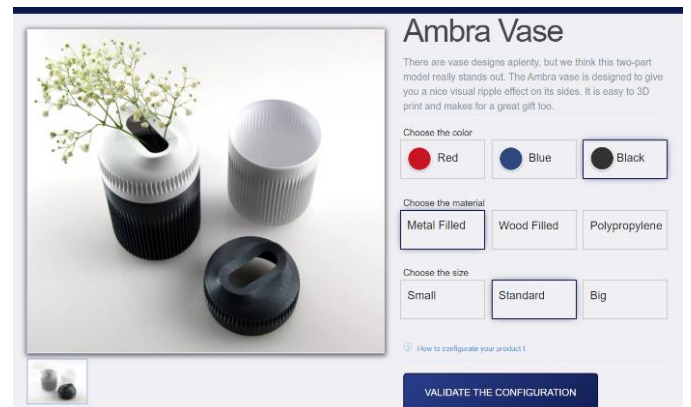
Ambra Vase

There are vase designs aplenty, but we think this two-part model really stands out. The Ambra vase is designed to give you a nice visual ripple effect on its sides. It is easy to 3D print and makes for a great gift too.

Choose the color

Red

Blue

Black

Choose the material

Metal Filled

Wood Filled

Polypropylene

Choose the size

Small

Standard

Big

How to configurate your product !

VALIDATE THE CONFIGURATION